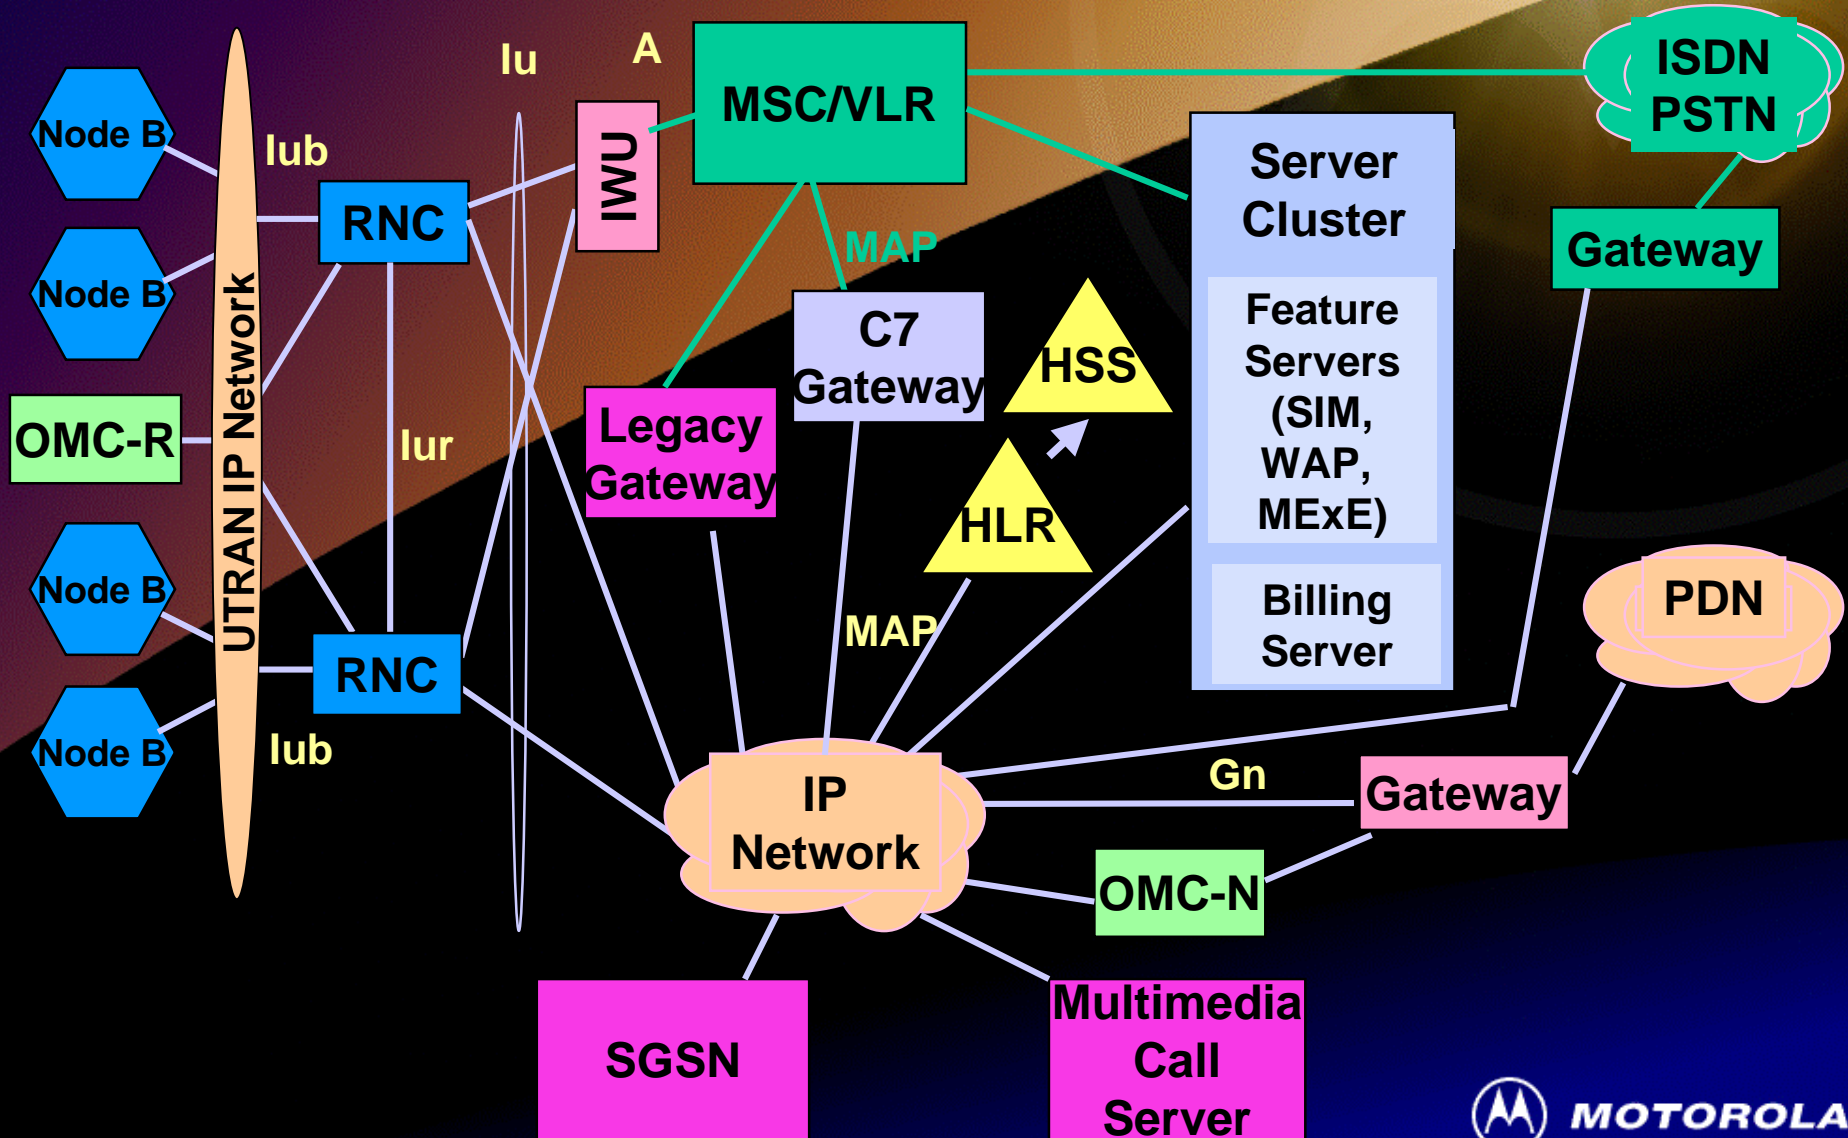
Node B

Node B

OMC-R

Node B

Node B

UTRAN IP Network

Iub

RNC

Iur

RNC

Iub

Iu

A

IWU

MSC/VLR

MAP

C7 Gateway

Legacy Gateway

HSS

HLR

MAP

ISDN PSTN

Server Cluster

Feature Servers (SIM, WAP, MExE)

Billing Server

Gateway

PDN

IP Network

Gn

Gateway

OMC-N

SGSN

Multimedia Call Server

MOTOROLA